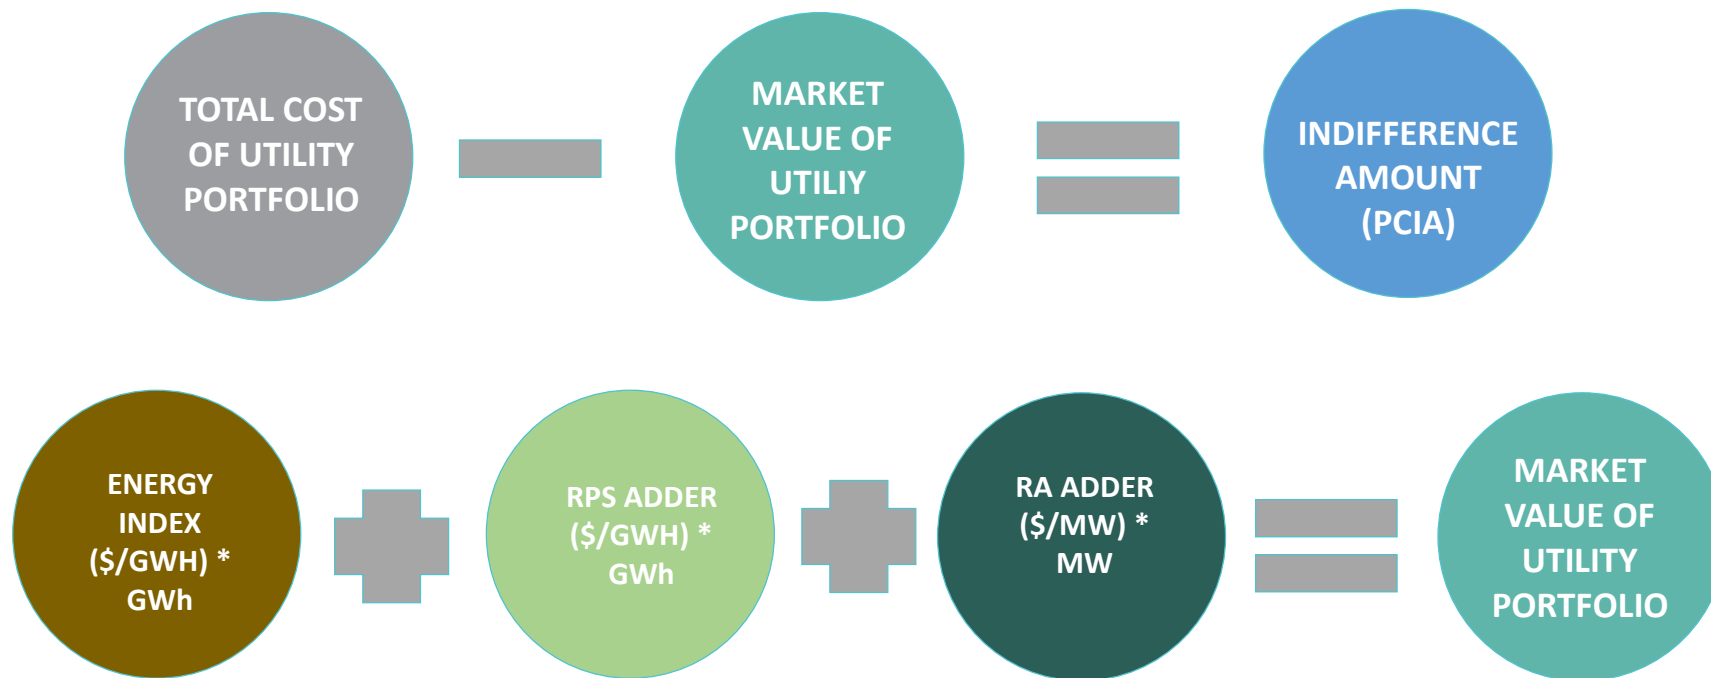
TOTAL COST OF UTILITY PORTFOLIO

MARKET VALUE OF UTILIY PORTFOLIO

INDIFFERENCE AMOUNT (PCIA)

ENERGY INDEX (\$/GWH) * GWh

RPS ADDER (\$/GWH) * GWh

RA ADDER (\$/MW) * MW

MARKET VALUE OF UTILITY PORTFOLIO